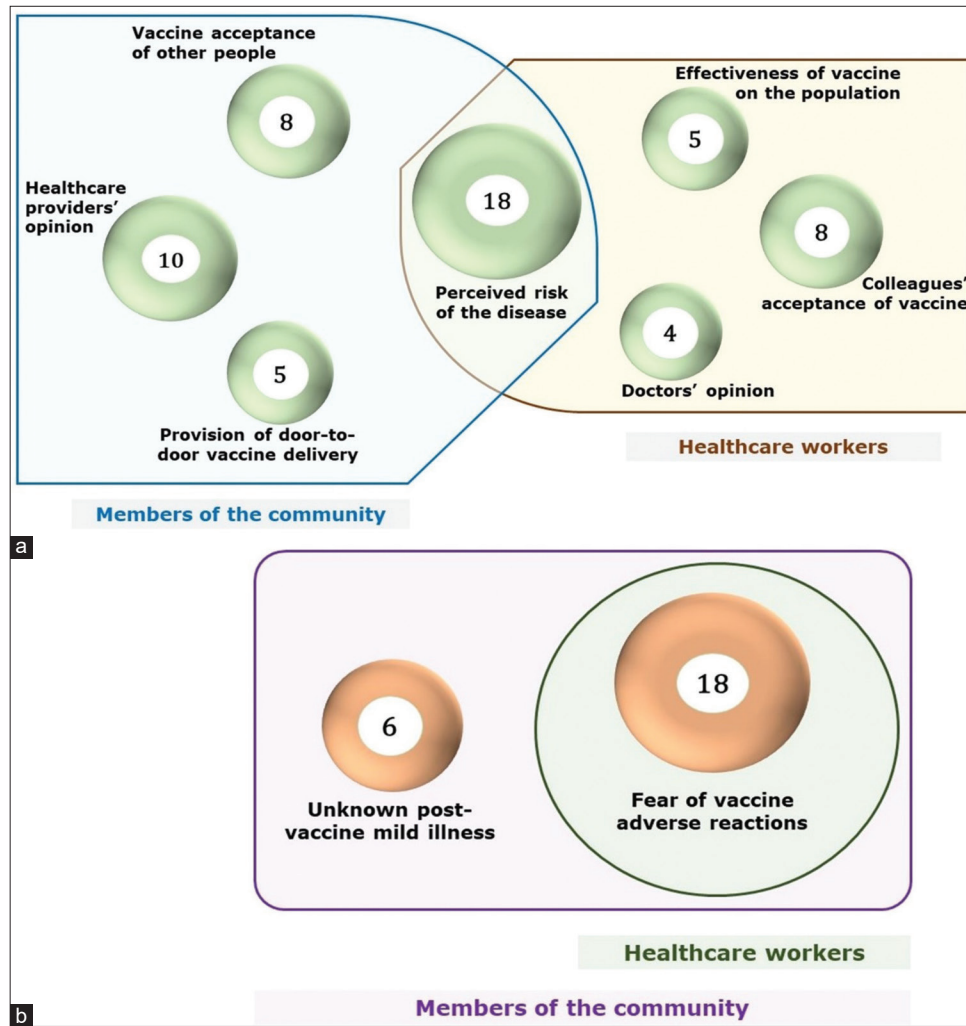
Vaccine acceptance of other people

8

Healthcare providers' opinion

10

Provision of door-to-door vaccine delivery

5

18

Perceived risk of the disease

Effectiveness of vaccine on the population

5

8

Colleagues' acceptance of vaccine

4

Doctors' opinion

Healthcare workers

Members of the community

a

6

Unknown post-vaccine mild illness

18

Fear of vaccine adverse reactions

Healthcare workers

Members of the community

b